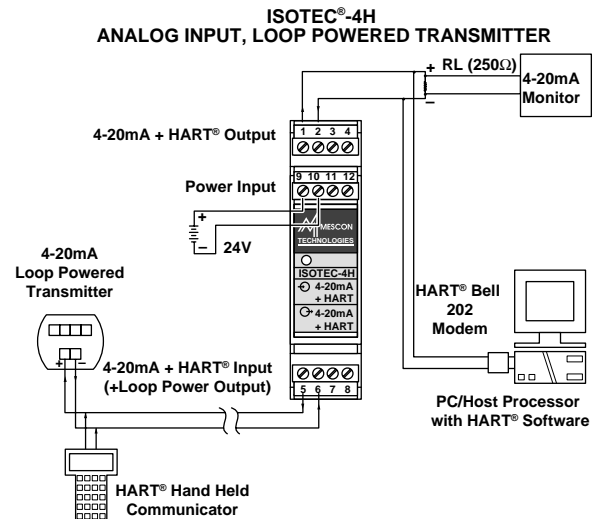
ISOTEC®-4H
ANALOG INPUT, LOOP POWERED TRANSMITTER

+ RL (250Ω)
–
4-20mA Monitor

1 2 3 4
4-20mA + HART® Output

9 10 11 12
Power Input

+
–
24V

MESCON TECHNOLOGIES

ISOTEC-4H
4-20mA + HART
4-20mA + HART

4-20mA Loop Powered Transmitter

+ –

HART® Bell 202 Modem

4-20mA + HART® Input (+Loop Power Output)

5 6 7 8

PC/Host Processor with HART® Software

HART® Hand Held Communicator